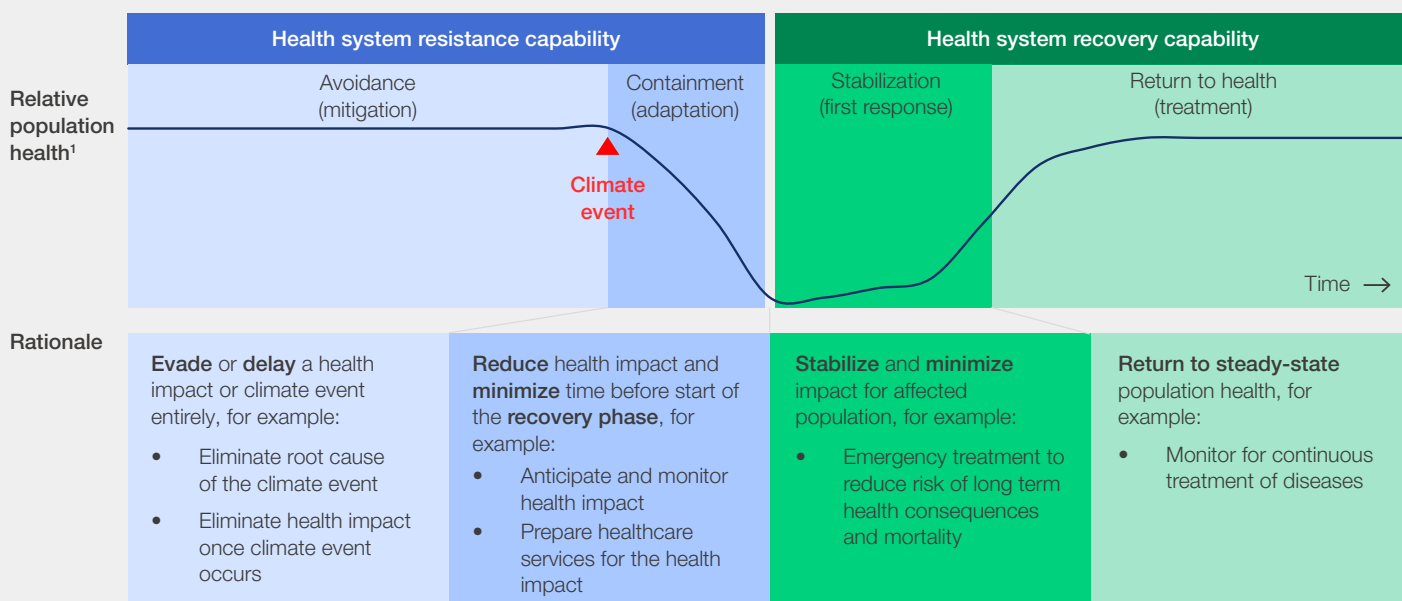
Health system resistance capability

Health system recovery capability

Relative population health¹

Avoidance (mitigation)

Containment (adaptation)

Stabilization (first response)

Return to health (treatment)

Climate event

Time ⟶

Rationale

**Evade** or **delay** a health impact or climate event entirely, for example:

- Eliminate root cause of the climate event
- Eliminate health impact once climate event occurs

**Reduce** health impact and **minimize** time before start of the **recovery phase**, for example:

- Anticipate and monitor health impact
- Prepare healthcare services for the health impact

**Stabilize** and **minimize** impact for affected population, for example:

- Emergency treatment to reduce risk of long term health consequences and mortality

**Return to steady-state** population health, for example:

- Monitor for continuous treatment of diseases